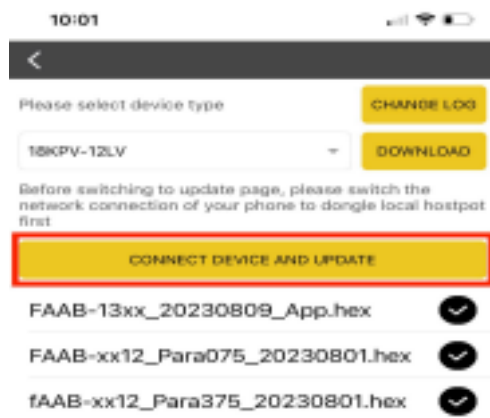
10:01

<

Please select device type

CHANGE LOG

18KPV-12LV

DOWNLOAD

Before switching to update page, please switch the network connection of your phone to dongle local hostpot first

CONNECT DEVICE AND UPDATE

FAAB-13xx_20230809_App.hex

FAAB-xx12_Para075_20230801.hex

fAAB-xx12_Para375_20230801.hex